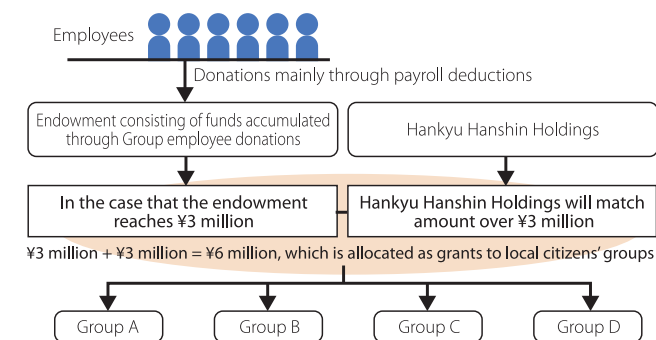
Employees

Donations mainly through payroll deductions

Endowment consisting of funds accumulated through Group employee donations

Hankyu Hanshin Holdings

In the case that the endowment reaches ¥3 million

Hankyu Hanshin Holdings will match amount over ¥3 million

¥3 million + ¥3 million = ¥6 million, which is allocated as grants to local citizens' groups

Group A

Group B

Group C

Group D